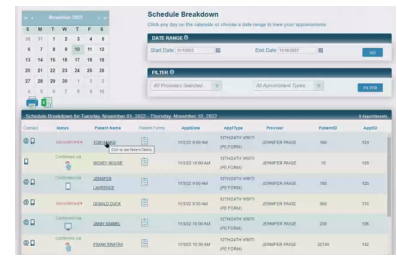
November 2021

| S | M | T | W | T | F | S |
|---|---|---|---|---|---|---|
| 31 | 1 | 2 | 3 | 4 | 5 | 6 |
| 7 | 8 | 9 | 10 | 11 | 12 | 13 |
| 14 | 15 | 16 | 17 | 18 | 19 | 20 |
| 21 | 22 | 23 | 24 | 25 | 26 | 27 |
| 28 | 29 | 30 | 1 | 2 | 3 | 4 |
| 5 | 6 | 7 | 8 | 9 | 10 | 11 |

Schedule Breakdown

Click any day on the calendar or choose a date range to view your appointments.

DATE RANGE

Start Date: 11/1/2022

End Date: 11/16/2022

GO

FILTER

All Providers Selected

All Appointment Types

FILTER

Schedule Breakdown for Tuesday, November 01, 2022 - Thursday, November 03, 2022

8 Appointments

| Contact | Status | Patient Name | Patient Forms | ApptDate | ApptType | Provider | PatientID | ApptID |
|---|---|---|---|---|---|---|---|---|
| | Unconfirmed | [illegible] | Click to see Patient Details | 11/1/22 9:00 AM | 15TH/24TH VISIT (PC FORM) | JENNIFER PAIGE | 168 | 121 |
| | Confirmed via | MICKEY MOUSE | | 11/1/22 10:00 AM | 15TH/24TH VISIT (PC FORM) | JENNIFER PAIGE | 10 | 125 |
| | Confirmed via | JENNIFER LAWRENCE | | 11/1/22 10:00 AM | 15TH/24TH VISIT (PC FORM) | JENNIFER PAIGE | 160 | 126 |
| | Unconfirmed | DONALD DUCK | | 11/2/22 9:30 AM | 15TH/24TH VISIT (PC FORM) | JENNIFER PAIGE | 360 | 130 |
| | Confirmed via | JIMMY SMIMS | | 11/2/22 10:00 AM | 15TH/24TH VISIT (PC FORM) | JENNIFER PAIGE | 236 | 135 |
| | Confirmed via | FRANK SINATRA | | 11/2/22 10:30 AM | 15TH/24TH VISIT (PC FORM) | JENNIFER PAIGE | 22745 | 132 |